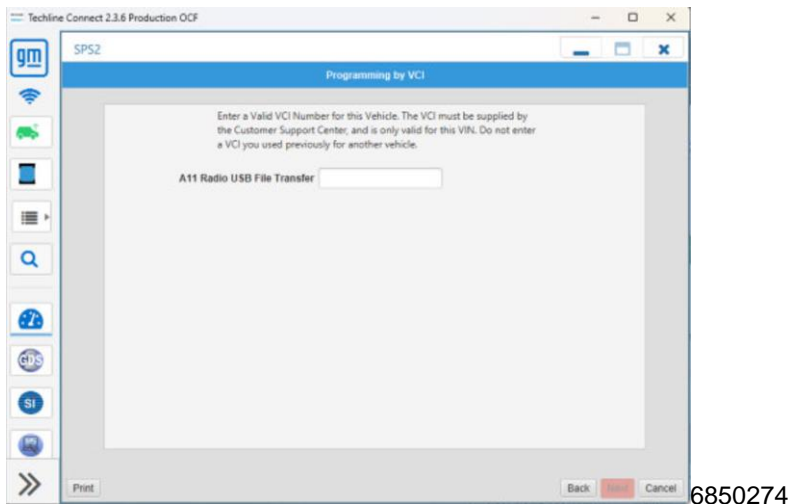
Techline Connect 2.3.6 Production OCF

gm

SPS2

Programming by VCI

Enter a Valid VCI Number for this Vehicle. The VCI must be supplied by the Customer Support Center, and is only valid for this VIN. Do not enter a VCI you used previously for another vehicle.

A11 Radio USB File Transfer

GDS

SI

Print

Back Next Cancel

6850274